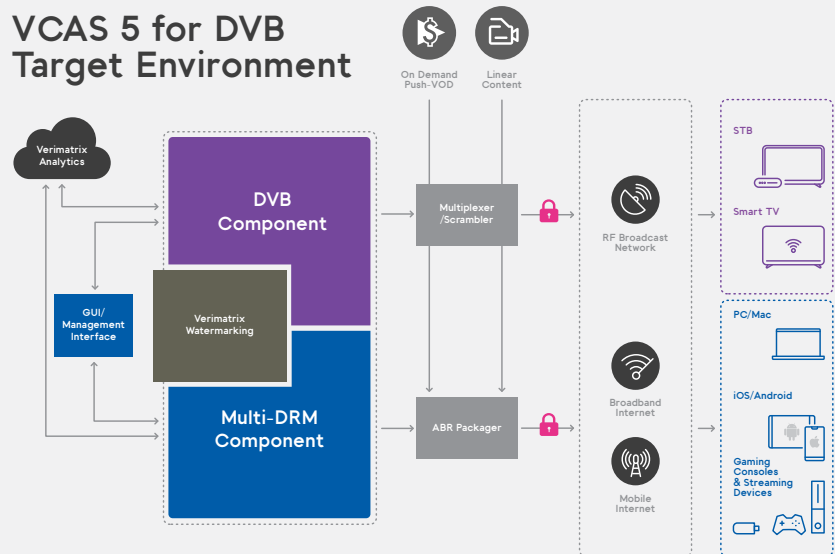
VCAS 5 for DVB Target Environment

On Demand Push-VOD

Linear Content

Verimatrix Analytics

DVB Component

Multiplexer /Scrambler

RF Broadcast Network

STB

Smart TV

GUI/ Management Interface

Verimatrix Watermarking

Multi-DRM Component

ABR Packager

Broadband Internet

Mobile Internet

PC/Mac

iOS/Android

Gaming Consoles & Streaming Devices